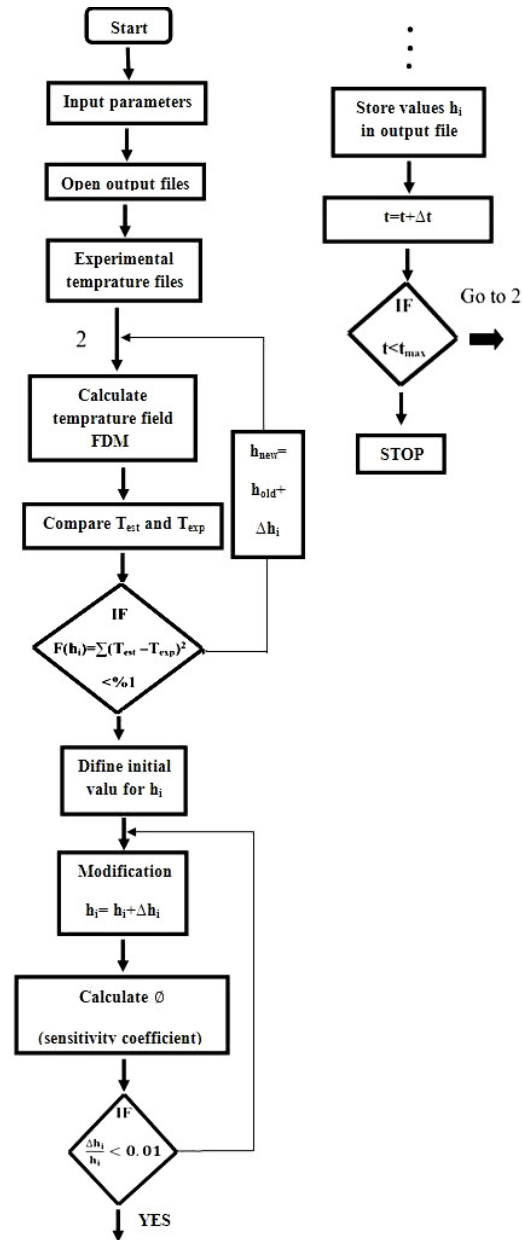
Start

Input parameters

Open output files

Experimental temprature files

2

Calculate temprature field FDM

$h_{new}$= $h_{old}$+ $\Delta h_i$

Compare $T_{est}$ and $T_{exp}$

IF $F(h_i)=\sum(T_{est}-T_{exp})^2$ <%1

Difine initial valu for $h_i$

Modification $h_i= h_i+\Delta h_i$

Calculate ∅ (sensitivity coefficient)

IF $\frac{\Delta h_i}{h_i} < 0.01$

YES

⋮

Store values $h_i$ in output file

$t=t+\Delta t$

IF $t<t_{max}$

Go to 2

STOP